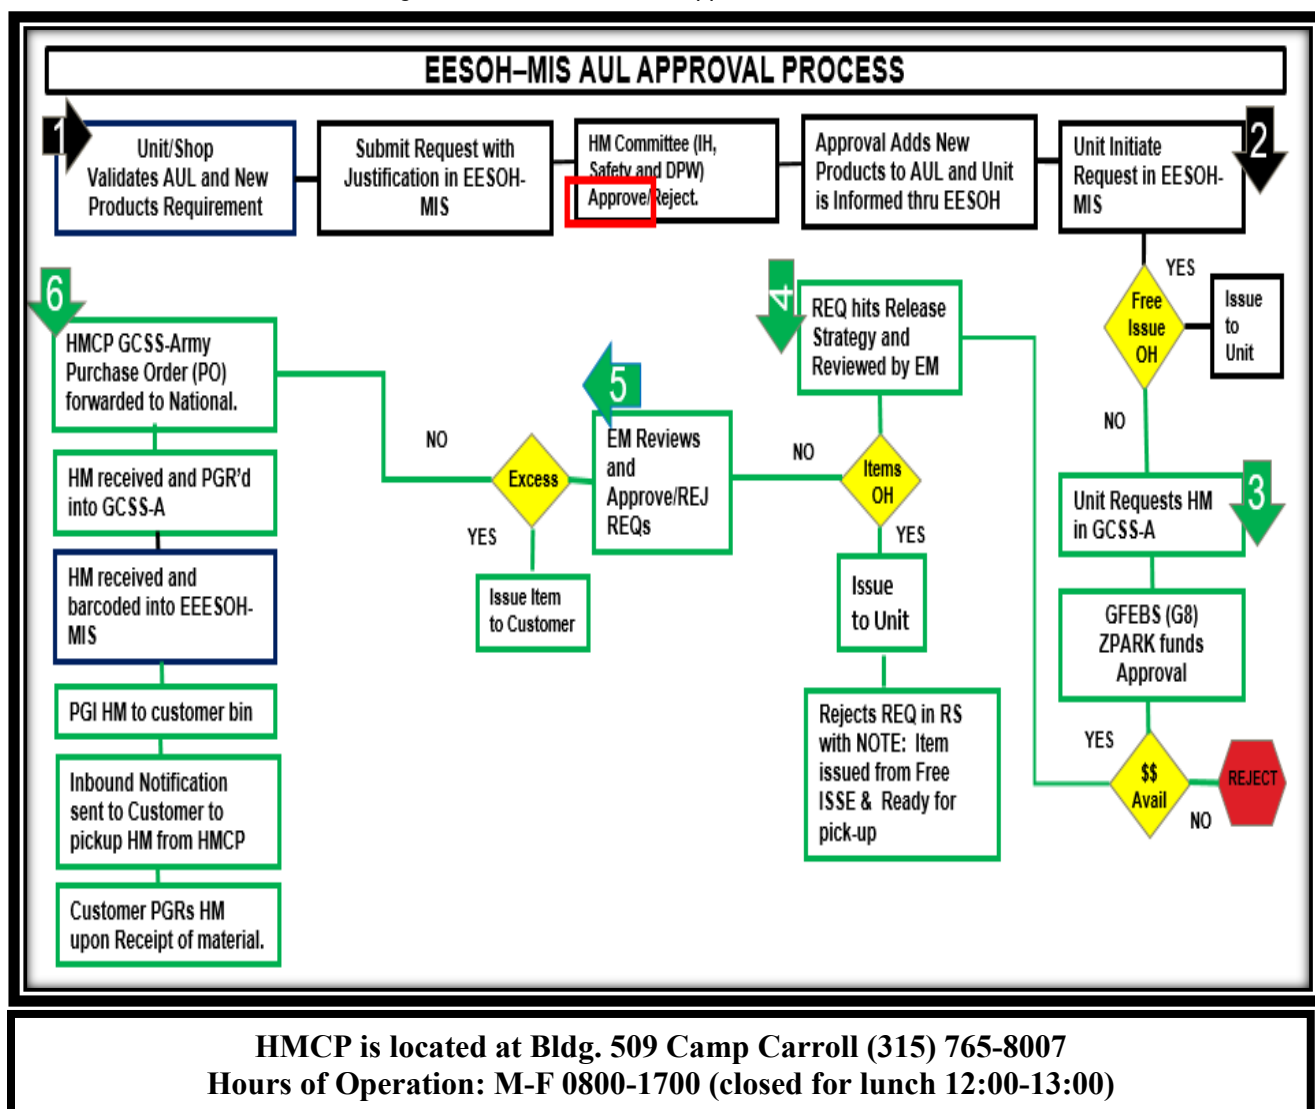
EESOH–MIS AUL APPROVAL PROCESS

1

Unit/Shop Validates AUL and New Products Requirement

Submit Request with Justification in EESOH-MIS

HM Committee (IH, Safety and DPW) Approve/Reject.

Approval Adds New Products to AUL and Unit is Informed thru EESOH

Unit Initiate Request in EESOH-MIS

2

YES

Free Issue OH

Issue to Unit

NO

3

Unit Requests HM in GCSS-A

GFEBS (G8) ZPARK funds Approval

YES

$$ Avail

NO

REJECT

4

REQ hits Release Strategy and Reviewed by EM

NO

Items OH

YES

Issue to Unit

Rejects REQ in RS with NOTE: Item issued from Free ISSE & Ready for pick-up

5

EM Reviews and Approve/REJ REQs

NO

Excess

YES

Issue Item to Customer

6

HMCP GCSS-Army Purchase Order (PO) forwarded to National.

HM received and PGR'd into GCSS-A

HM received and barcoded into EEESOH-MIS

PGI HM to customer bin

Inbound Notification sent to Customer to pickup HM from HMCP

Customer PGRs HM upon Receipt of material.

HMCP is located at Bldg. 509 Camp Carroll (315) 765-8007
Hours of Operation: M-F 0800-1700 (closed for lunch 12:00-13:00)